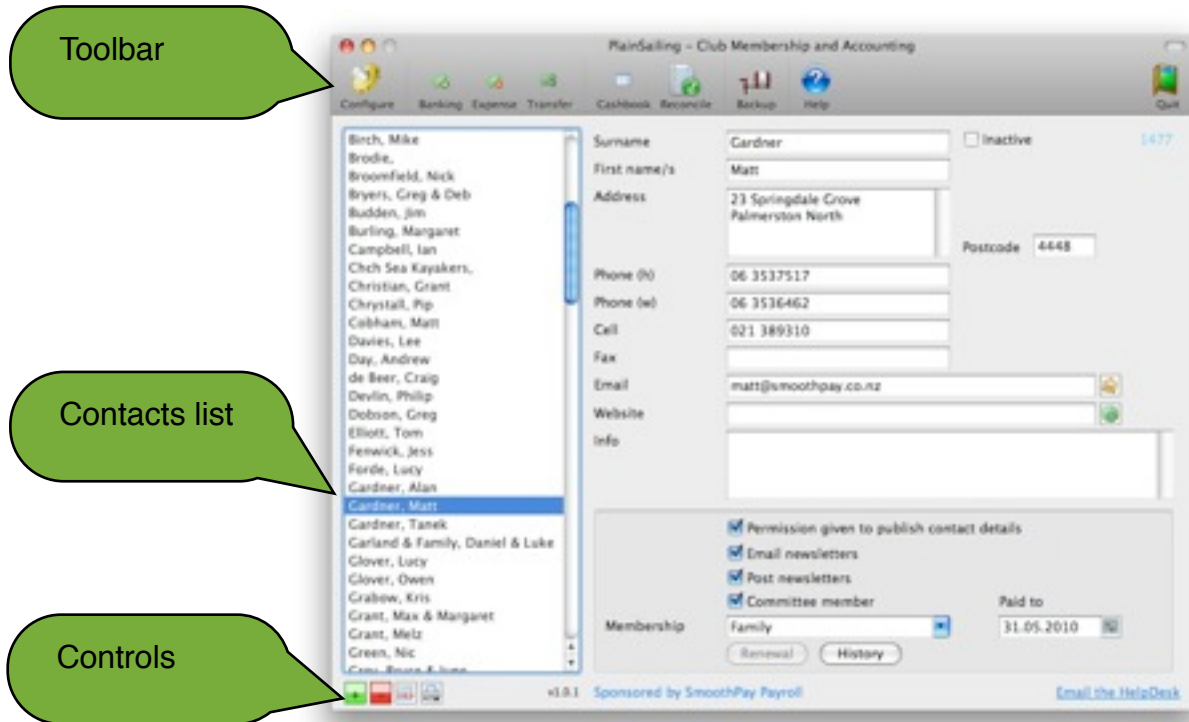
Toolbar

PlainSailing – Club Membership and Accounting

Configure Banking Expense Transfer Cashbook Reconcile Backup Help Quit

Birch, Mike
Brodie,
Broomfield, Nick
Bryers, Greg & Deb
Budden, Jim
Burling, Margaret
Campbell, Ian
Chch Sea Kayakers,
Christian, Grant
Chrystall, Pip
Cobham, Matt
Davies, Lee
Day, Andrew
de Beer, Craig
Devlin, Philip
Dobson, Greg
Elliott, Tom
Fenwick, Jess
Forde, Lucy
Gardner, Alan
Gardner, Matt
Gardner, Tanek
Garland & Family, Daniel & Luke
Glover, Lucy
Glover, Owen
Grabow, Kris
Grant, Max & Margaret
Grant, Melz
Green, Nic
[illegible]

Contacts list

Controls

Surname Gardner
Inactive
1477
First name/s Matt
Address 23 Springdale Grove
Palmerston North
Postcode 4448
Phone (h) 06 3537517
Phone (w) 06 3536462
Cell 021 389310
Fax
Email matt@smoothpay.co.nz
Website
Info

Permission given to publish contact details
Email newsletters
Post newsletters
Committee member
Paid to
Membership Family
31.05.2010
Renewal History

v1.0.1 Sponsored by SmoothPay Payroll
Email the HelpDesk